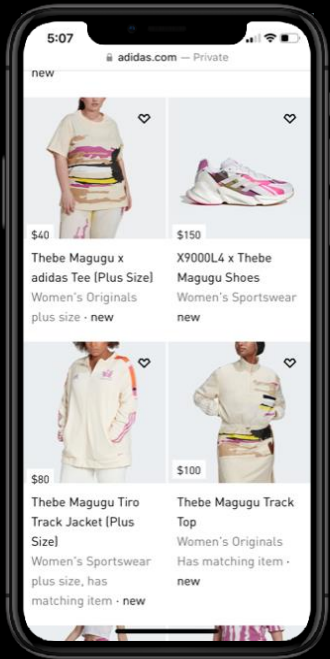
5:07

adidas.com — Private

new

$40

Thebe Magugu x adidas Tee (Plus Size)

Women's Originals plus size · new

$150

X9000L4 x Thebe Magugu Shoes

Women's Sportswear new

$80

Thebe Magugu Tiro Track Jacket (Plus Size)

Women's Sportswear plus size, has matching item · new

$100

Thebe Magugu Track Top

Women's Originals Has matching item · new